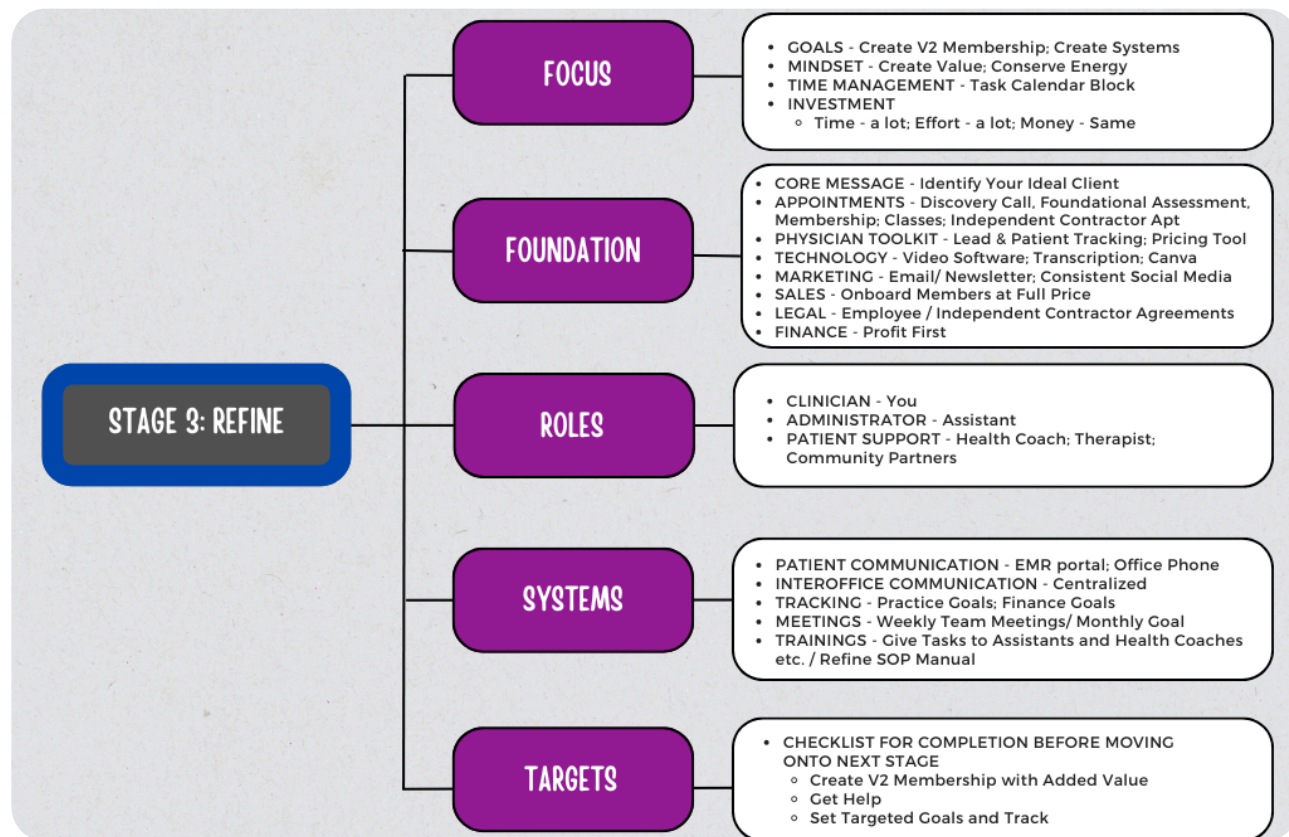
STAGE 3: REFINE

FOCUS

- GOALS - Create V2 Membership; Create Systems
- MINDSET - Create Value; Conserve Energy
- TIME MANAGEMENT - Task Calendar Block
- INVESTMENT
  - Time - a lot; Effort - a lot; Money - Same

FOUNDATION

- CORE MESSAGE - Identify Your Ideal Client
- APPOINTMENTS - Discovery Call, Foundational Assessment, Membership; Classes; Independent Contractor Apt
- PHYSICIAN TOOLKIT - Lead & Patient Tracking; Pricing Tool
- TECHNOLOGY - Video Software; Transcription; Canva
- MARKETING - Email/ Newsletter; Consistent Social Media
- SALES - Onboard Members at Full Price
- LEGAL - Employee / Independent Contractor Agreements
- FINANCE - Profit First

ROLES

- CLINICIAN - You
- ADMINISTRATOR - Assistant
- PATIENT SUPPORT - Health Coach; Therapist; Community Partners

SYSTEMS

- PATIENT COMMUNICATION - EMR portal; Office Phone
- INTEROFFICE COMMUNICATION - Centralized
- TRACKING - Practice Goals; Finance Goals
- MEETINGS - Weekly Team Meetings/ Monthly Goal
- TRAININGS - Give Tasks to Assistants and Health Coaches etc. / Refine SOP Manual

TARGETS

- CHECKLIST FOR COMPLETION BEFORE MOVING ONTO NEXT STAGE
  - Create V2 Membership with Added Value
  - Get Help
  - Set Targeted Goals and Track